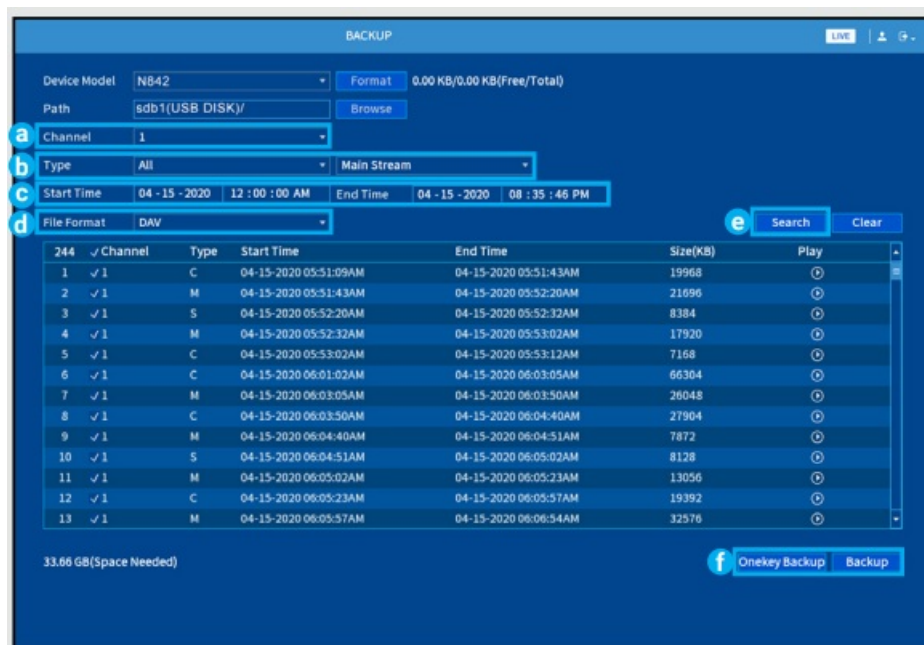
BACKUP

LIVE

Device Model N842 Format 0.00 KB/0.00 KB(Free/Total)

Path sdb1(USB DISK)/ Browse

a Channel 1

b Type All Main Stream

c Start Time 04 - 15 - 2020 12 : 00 : 00 AM End Time 04 - 15 - 2020 08 : 35 : 46 PM

d File Format DAV

e Search Clear

| 244 | ✓Channel | Type | Start Time | End Time | Size(KB) | Play |
|---|---|---|---|---|---|---|
| 1 | ✓1 | C | 04-15-2020 05:51:09AM | 04-15-2020 05:51:43AM | 19968 | ⊙ |
| 2 | ✓1 | M | 04-15-2020 05:51:43AM | 04-15-2020 05:52:20AM | 21696 | ⊙ |
| 3 | ✓1 | S | 04-15-2020 05:52:20AM | 04-15-2020 05:52:32AM | 8384 | ⊙ |
| 4 | ✓1 | M | 04-15-2020 05:52:32AM | 04-15-2020 05:53:02AM | 17920 | ⊙ |
| 5 | ✓1 | C | 04-15-2020 05:53:02AM | 04-15-2020 05:53:12AM | 7168 | ⊙ |
| 6 | ✓1 | C | 04-15-2020 06:01:02AM | 04-15-2020 06:03:05AM | 66304 | ⊙ |
| 7 | ✓1 | M | 04-15-2020 06:03:05AM | 04-15-2020 06:03:50AM | 26048 | ⊙ |
| 8 | ✓1 | C | 04-15-2020 06:03:50AM | 04-15-2020 06:04:40AM | 27904 | ⊙ |
| 9 | ✓1 | M | 04-15-2020 06:04:40AM | 04-15-2020 06:04:51AM | 7872 | ⊙ |
| 10 | ✓1 | S | 04-15-2020 06:04:51AM | 04-15-2020 06:05:02AM | 8128 | ⊙ |
| 11 | ✓1 | M | 04-15-2020 06:05:02AM | 04-15-2020 06:05:23AM | 13056 | ⊙ |
| 12 | ✓1 | C | 04-15-2020 06:05:23AM | 04-15-2020 06:05:57AM | 19392 | ⊙ |
| 13 | ✓1 | M | 04-15-2020 06:05:57AM | 04-15-2020 06:06:54AM | 32576 | ⊙ |

33.66 GB(Space Needed)

f Onekey Backup Backup